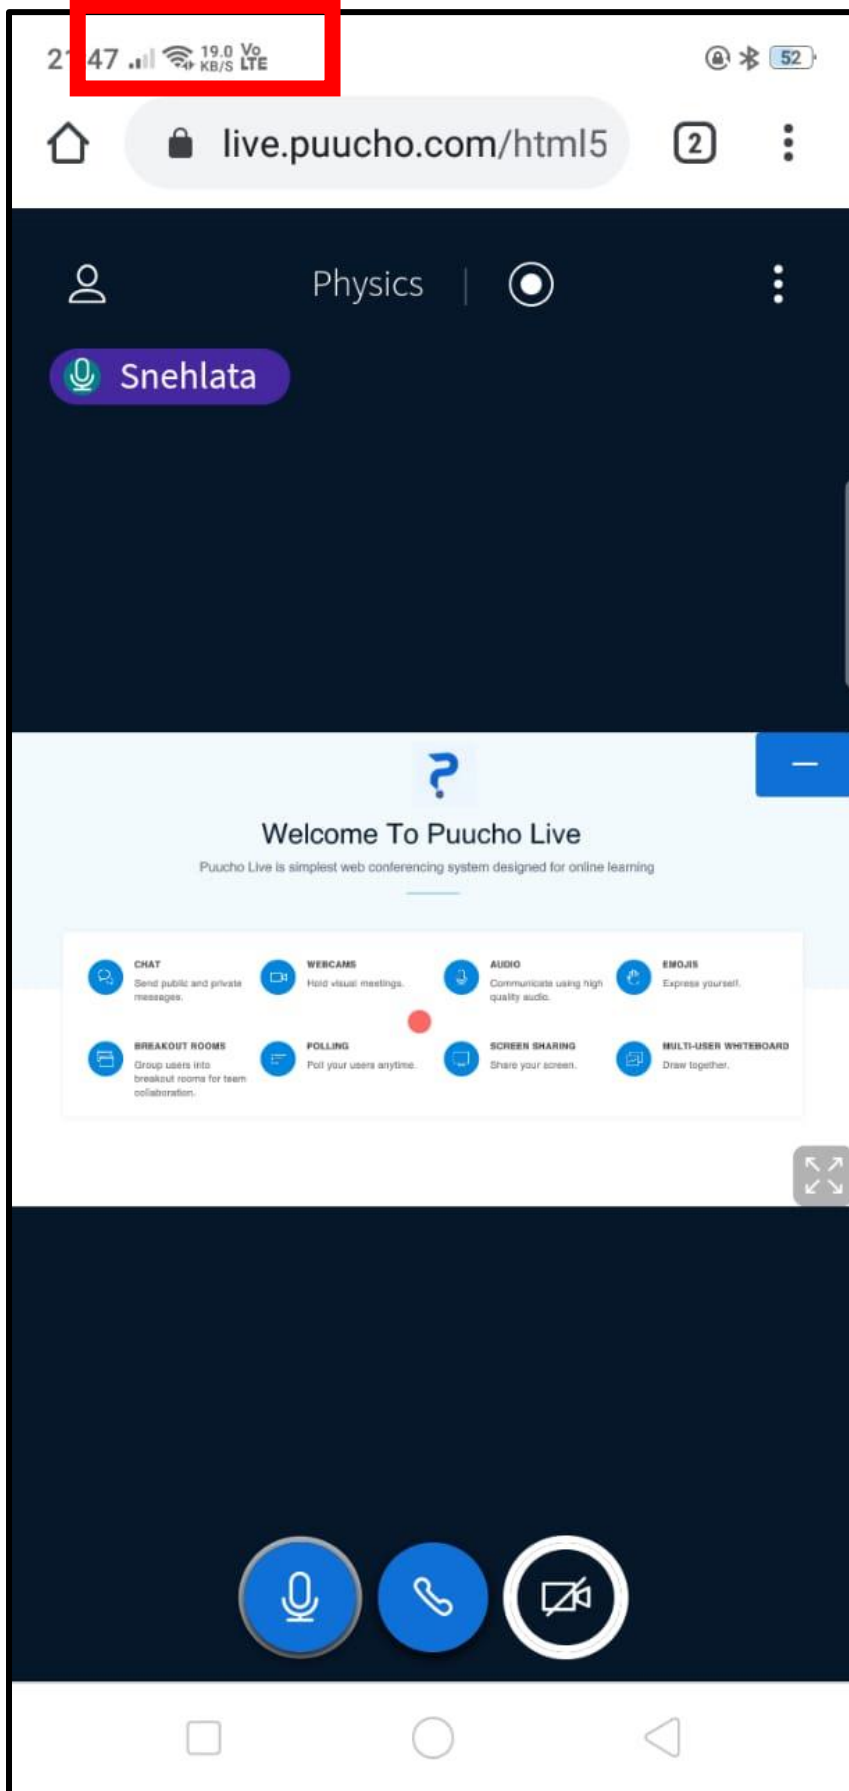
21:47 19.0 KB/S Vo LTE 52

live.puucho.com/html5 2

Physics

Snehlata

Welcome To Puucho Live

Puucho Live is simplest web conferencing system designed for online learning

CHAT
Send public and private messages.

WEBCAMS
Hold visual meetings.

AUDIO
Communicate using high quality audio.

EMOJIS
Express yourself.

BREAKOUT ROOMS
Group users into breakout rooms for team collaboration.

POLLING
Poll your users anytime.

SCREEN SHARING
Share your screen.

MULTI-USER WHITEBOARD
Draw together.